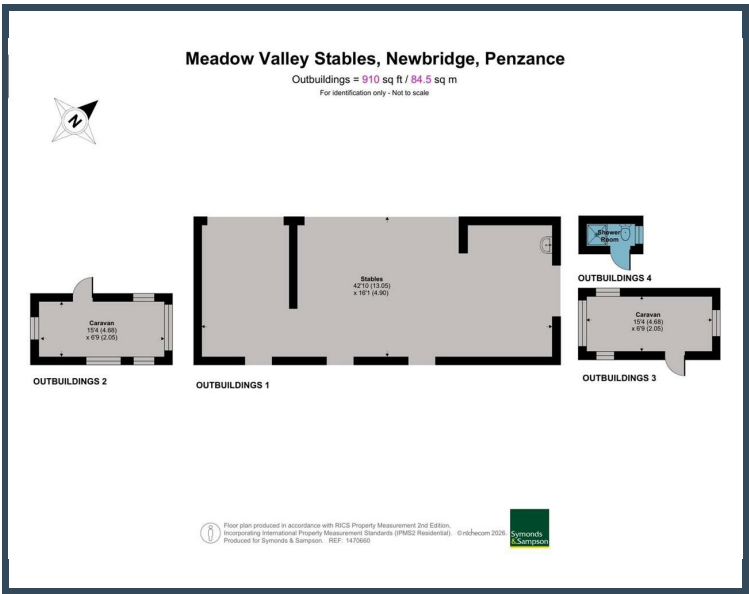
Meadow Valley Stables, Newbridge, Penzance
Outbuildings = 910 sq ft / 84.5 sq m
For identification only - Not to scale

N

Caravan
15'4 (4.68)
x 6'9 (2.05)

OUTBUILDINGS 2

Stables
42'10 (13.05)
x 16'1 (4.90)

OUTBUILDINGS 1

Shower Room

OUTBUILDINGS 4

Caravan
15'4 (4.68)
x 6'9 (2.05)

OUTBUILDINGS 3

Floor plan produced in accordance with RICS Property Measurement 2nd Edition, Incorporating International Property Measurement Standards (IPMS2 Residential). ©nichecom 2026. Produced for Symonds & Sampson. REF: 1470660

Symonds & Sampson